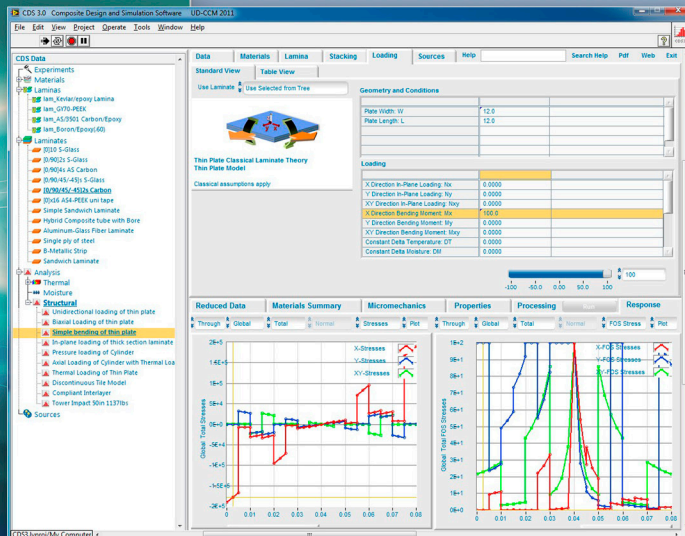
CDS 3.0 Composite Design and Simulation Software UD-CCM 2011

File Edit View Project Operate Tools Window Help

CDS Data

Experiments
Materials
Laminas
lam_Kevlar/epoxy Lamina
lam_GX70-PEEK
lam_AS/3501 Carbon/Epoxy
lam_Boron/Epoxy(60)
Laminates
[0]10 S-Glass
[0/90]2s S-Glass
[0/90]4s AS Carbon
[0/90/45/-45]s S-Glass
[0/90/45/-45]2s Carbon
[0]x16 AS4-PEEK uni tape
Simple Sandwich Laminate
Hybrid Composite tube with Bore
Aluminum-Glass Fiber Laminate
Single ply of steel
B-Metallic Strip
Sandwich Laminate
Analysis
Thermal
Moisture
Structural
Unidirectional loading of thin plate
Biaxial Loading of thin plate
Simple bending of thin plate
In-plane loading of thick section laminate
Pressure loading of Cylinder
Axial Loading of Cylinder with Thermal Loa
Thermal Loading of Thin Plate
Discontinuous Tile Model
Compliant Interlayer
Tower Impact 50in 1137lbs
Sources

Data | Materials | Lamina | Stacking | Loading | Sources | Help | Search Help | Pdf | Web | Exit

Standard View | Table View

Use Laminate | Use Selected from Tree

Thin Plate Classical Laminate Theory
Thin Plate Model

Classical assumptions apply

Geometry and Conditions

| | |
|---|---|
| Plate Width: W | 12.0 |
| Plate Length: L | 12.0 |

Loading

| | |
|---|---|
| X Direction In-Plane Loading: Nx | 0.0000 |
| Y Direction In-Plane Loading: Ny | 0.0000 |
| XY Direction In-Plane Loading: Nxy | 0.0000 |
| X Direction Bending Moment: Mx | 100.0 |
| Y Direction Bending Moment: My | 0.0000 |
| XY Direction Bending Moment: Mxy | 0.0000 |
| Constant Delta Temperature: DT | 0.0000 |
| Constant Delta Moisture: DM | 0.0000 |

-100 -50.0 0.0 50.0 100 | 100

Reduced Data | Materials Summary | Micromechanics | Properties | Processing | Response

Through | Global | Total | Normal | Stresses | Plot

Through | Global | Total | Normal | FOS Stress | Plot

2E+5
1.5E+5
1E+5
5E+4
0E+0
-5E+4
-1E+5
-1.5E+5
-2E+5
Global Total Stresses
0 0.01 0.02 0.03 0.04 0.05 0.06 0.07 0.08
X-Stresses
Y-Stresses
XY-Stresses

1E+2
9E+1
8E+1
7E+1
6E+1
5E+1
4E+1
3E+1
2E+1
1E+1
0E+0
Global Total FOS Stresses
0 0.01 0.02 0.03 0.04 0.05 0.06 0.07 0.08
X-FOS Stresses
Y-FOS Stresses
XY-FOS Stresses

CDS3.lvproj/My Computer